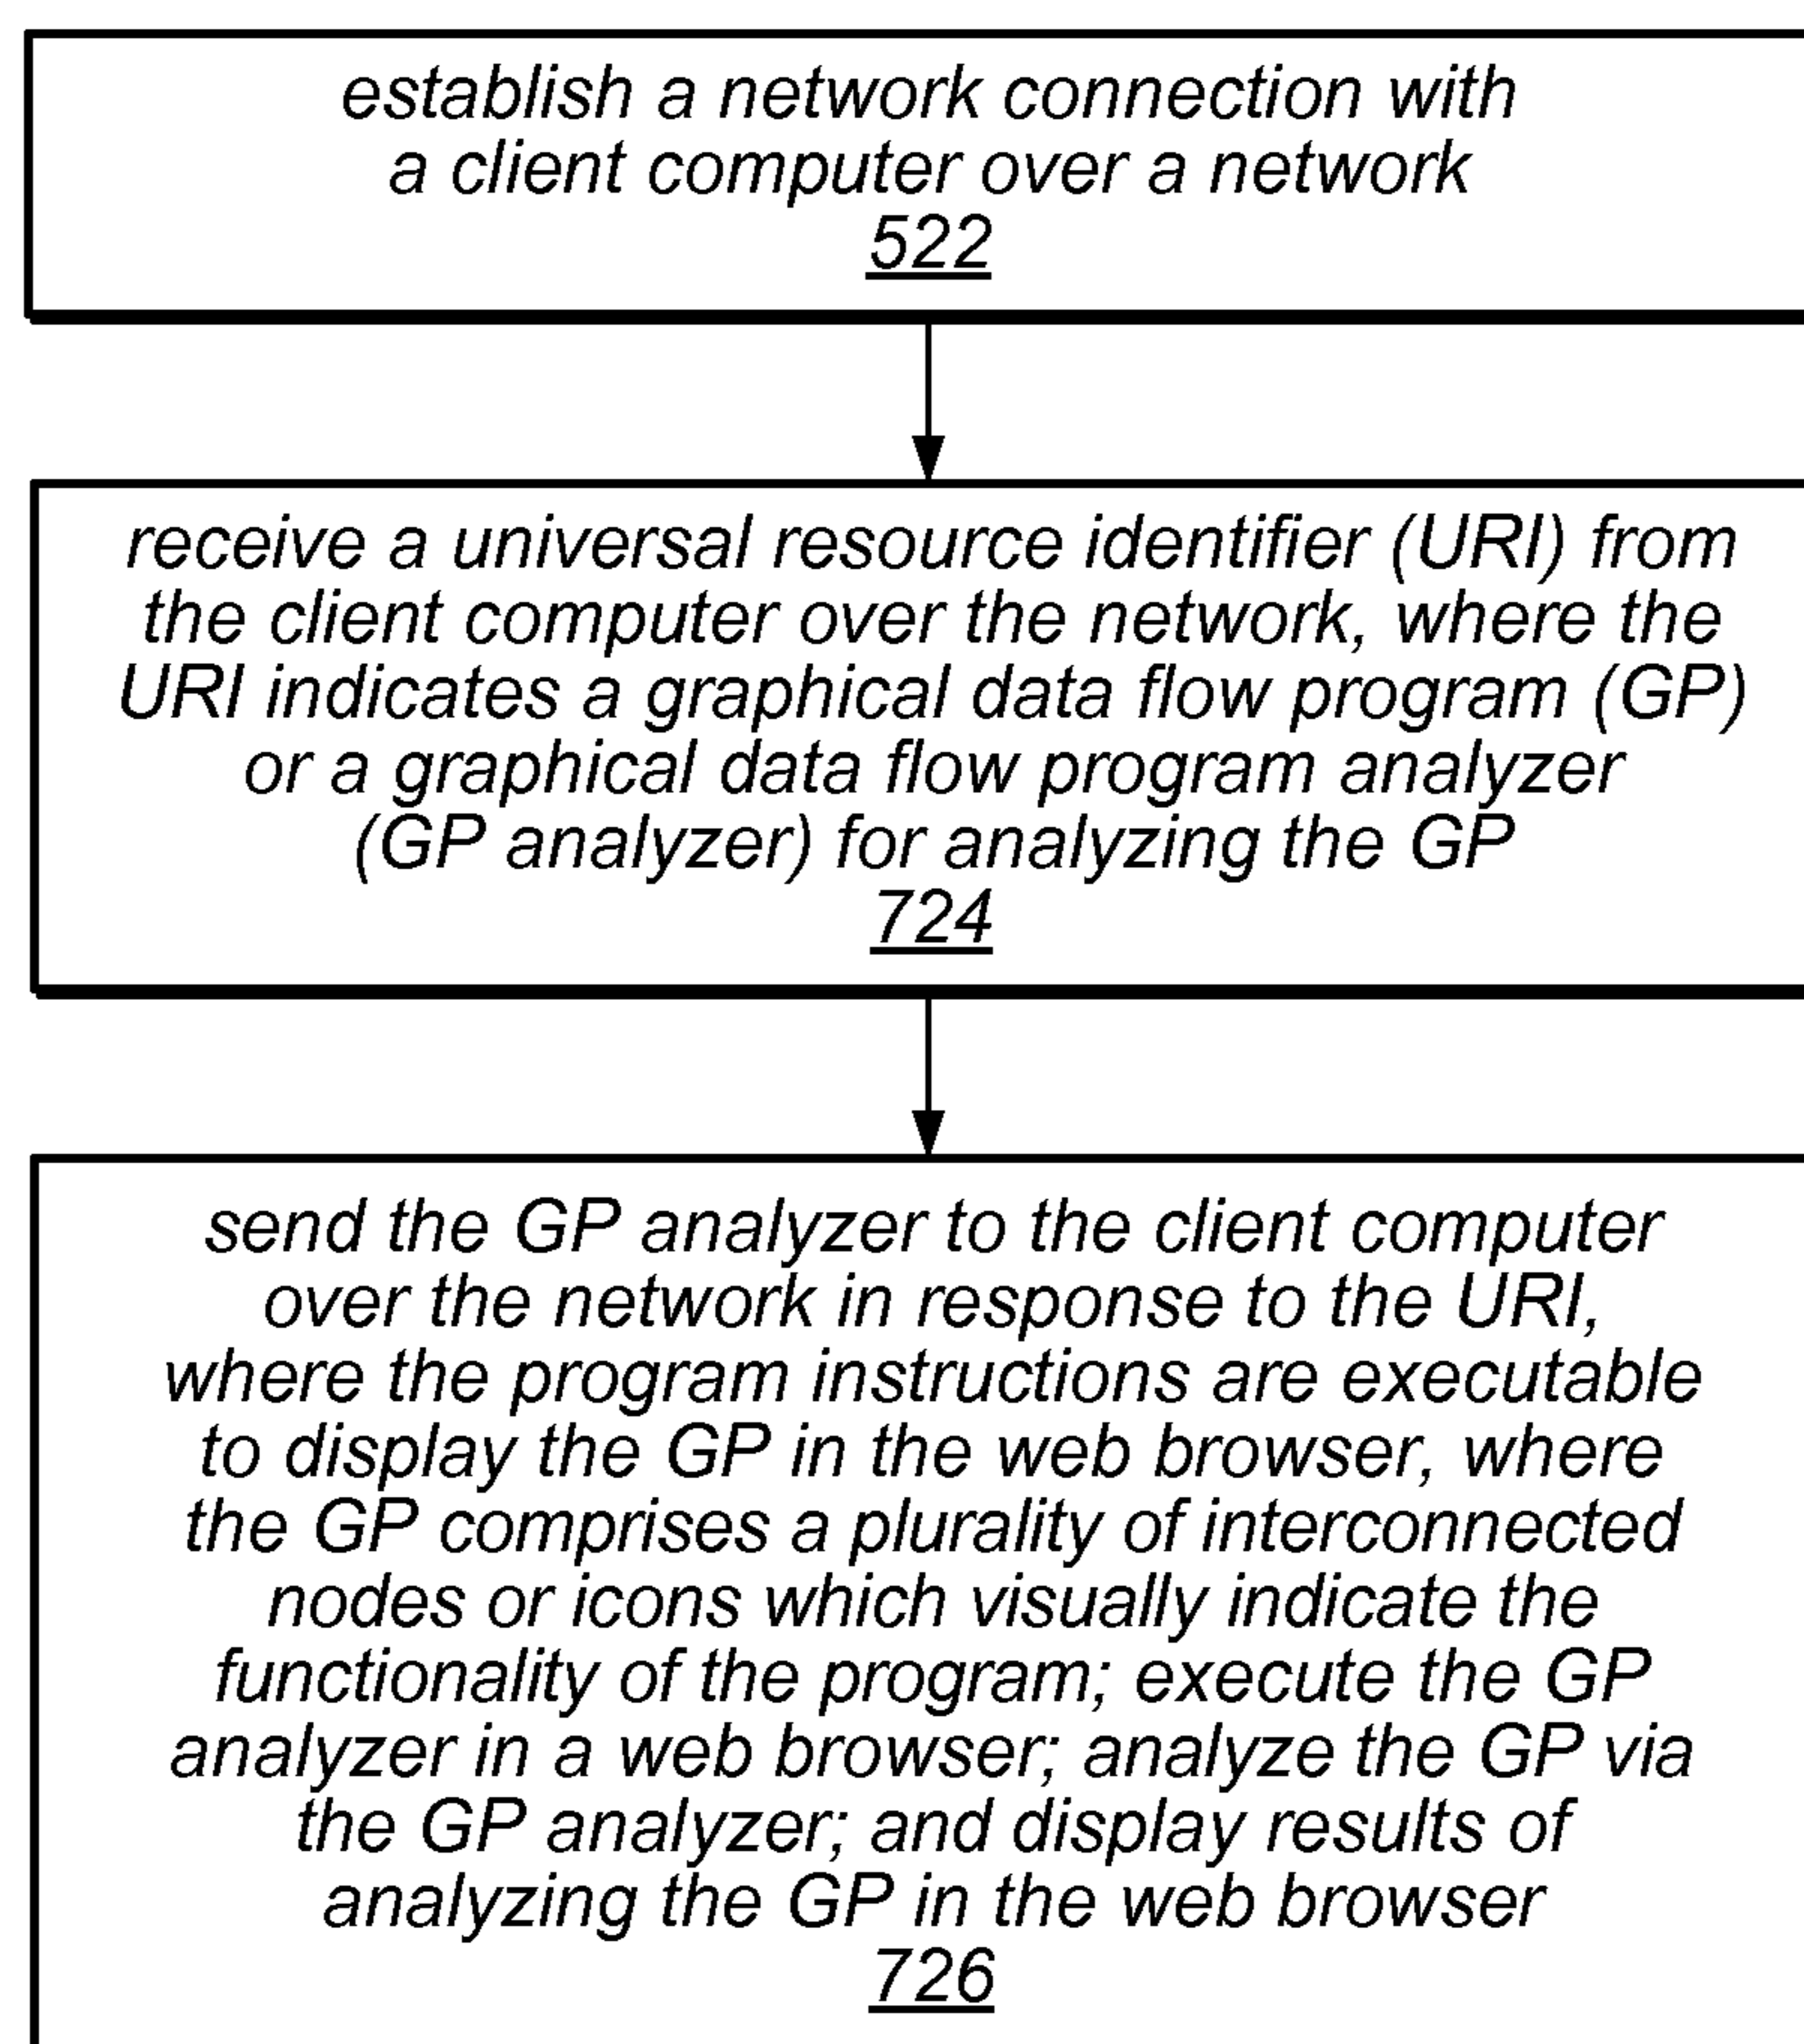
establish a network connection with a client computer over a network
522

receive a universal resource identifier (URI) from the client computer over the network, where the URI indicates a graphical data flow program (GP) or a graphical data flow program analyzer (GP analyzer) for analyzing the GP
724

send the GP analyzer to the client computer over the network in response to the URI, where the program instructions are executable to display the GP in the web browser, where the GP comprises a plurality of interconnected nodes or icons which visually indicate the functionality of the program; execute the GP analyzer in a web browser; analyze the GP via the GP analyzer; and display results of analyzing the GP in the web browser
726